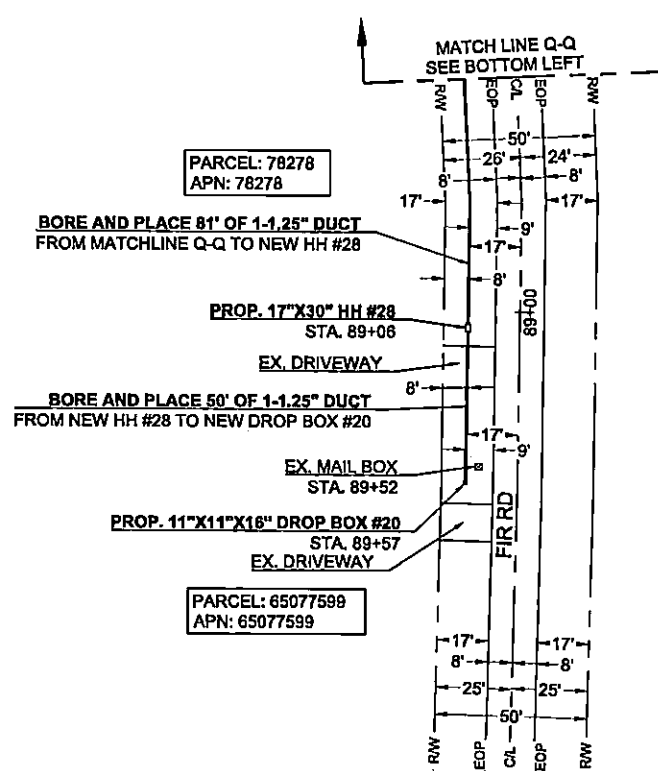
MATCH LINE Q-Q
SEE BOTTOM LEFT

R/W
EOP
C/L
EOP
R/W

50'
26'
24'
8'
8'
17'
17'
9'
17'
8'

PARCEL: 78278
APN: 78278

BORE AND PLACE 81' OF 1-1.25" DUCT
FROM MATCHLINE Q-Q TO NEW HH #28

89+00

PROP. 17"X30" HH #28
STA. 89+06

EX. DRIVEWAY

8'

BORE AND PLACE 50' OF 1-1.25" DUCT
FROM NEW HH #28 TO NEW DROP BOX #20

17'
9'

EX. MAIL BOX
STA. 89+52

PROP. 11"X11"X16" DROP BOX #20
STA. 89+57
EX. DRIVEWAY

FIR RD

PARCEL: 65077599
APN: 65077599

17'
17'
8'
8'
25'
25'
50'

R/W
EOP
C/L
EOP
R/W